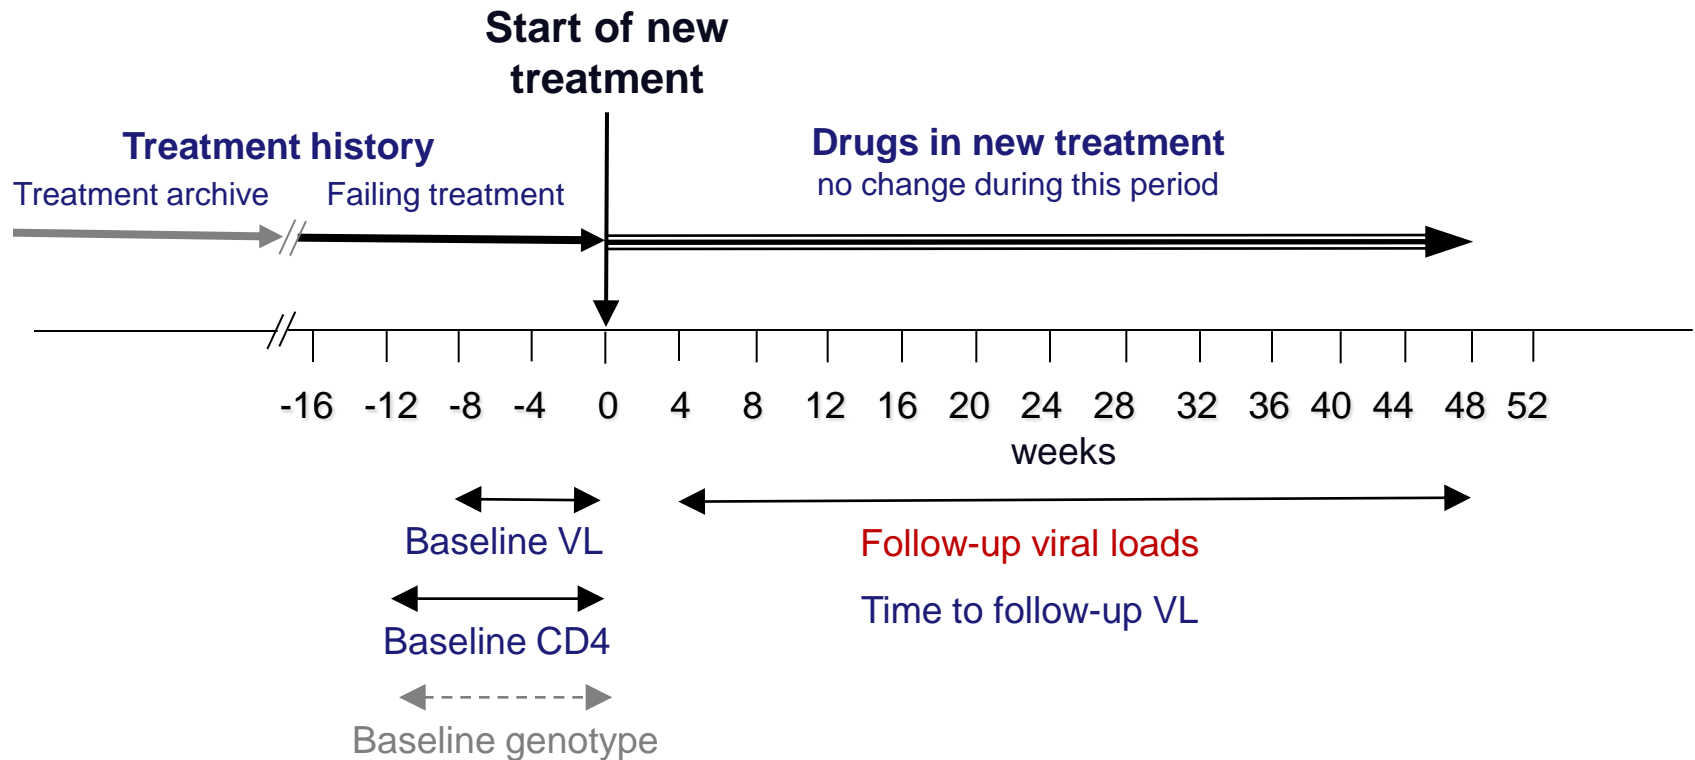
Start of new treatment

Treatment history
Treatment archive Failing treatment

Drugs in new treatment
no change during this period

-16 -12 -8 -4 0 4 8 12 16 20 24 28 32 36 40 44 48 52
weeks

Baseline VL

Follow-up viral loads

Time to follow-up VL

Baseline CD4

Baseline genotype